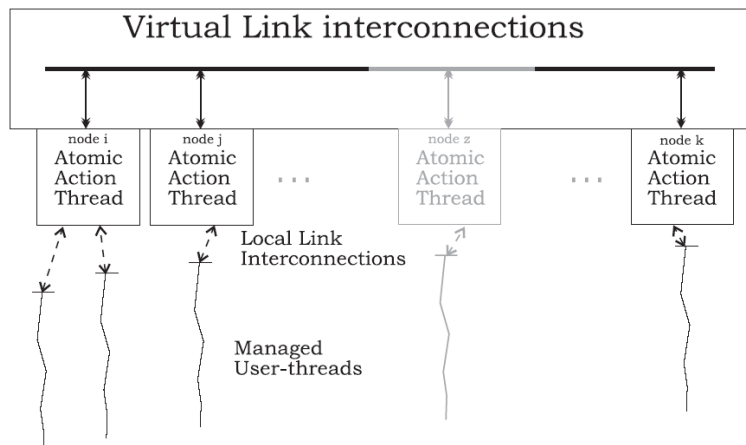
Virtual Link interconnections

node i
Atomic
Action
Thread

node j
Atomic
Action
Thread

...

node z
Atomic
Action
Thread

...

node k
Atomic
Action
Thread

Local Link
Interconnections

Managed
User-threads